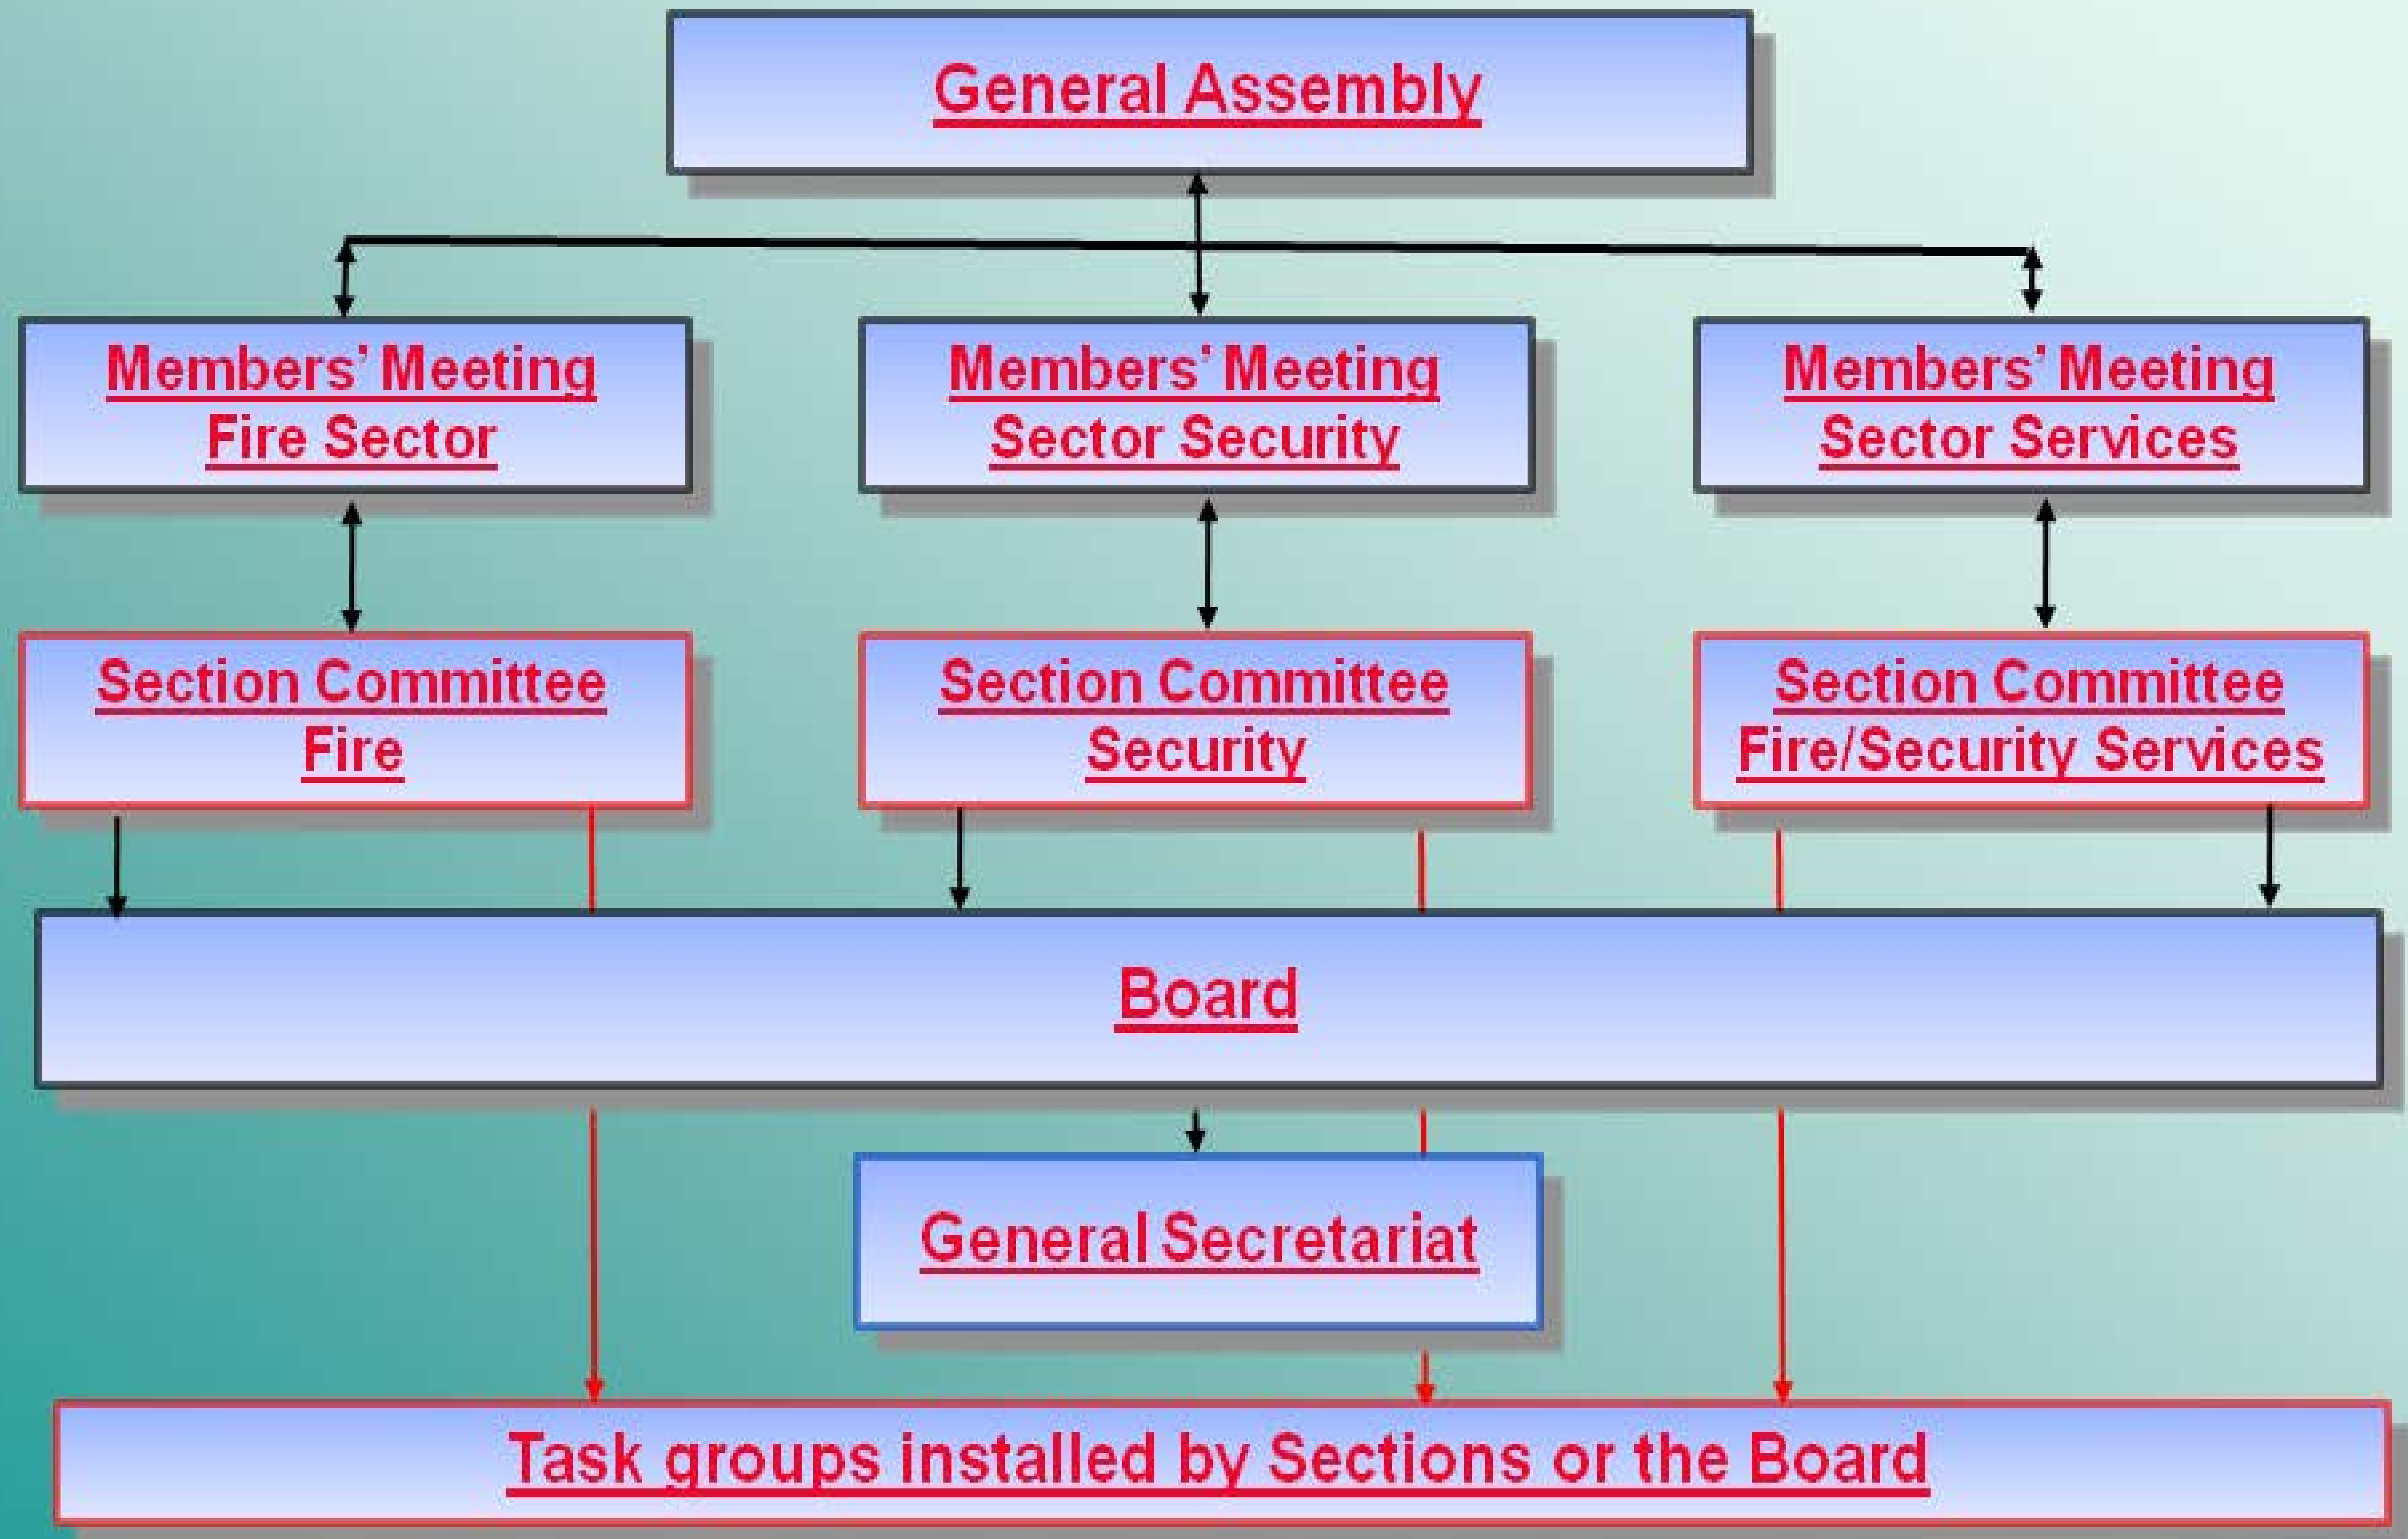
General Assembly

Members' Meeting Fire Sector

Members' Meeting Sector Security

Members' Meeting Sector Services

Section Committee Fire

Section Committee Security

Section Committee Fire/Security Services

Board

General Secretariat

Task groups installed by Sections or the Board